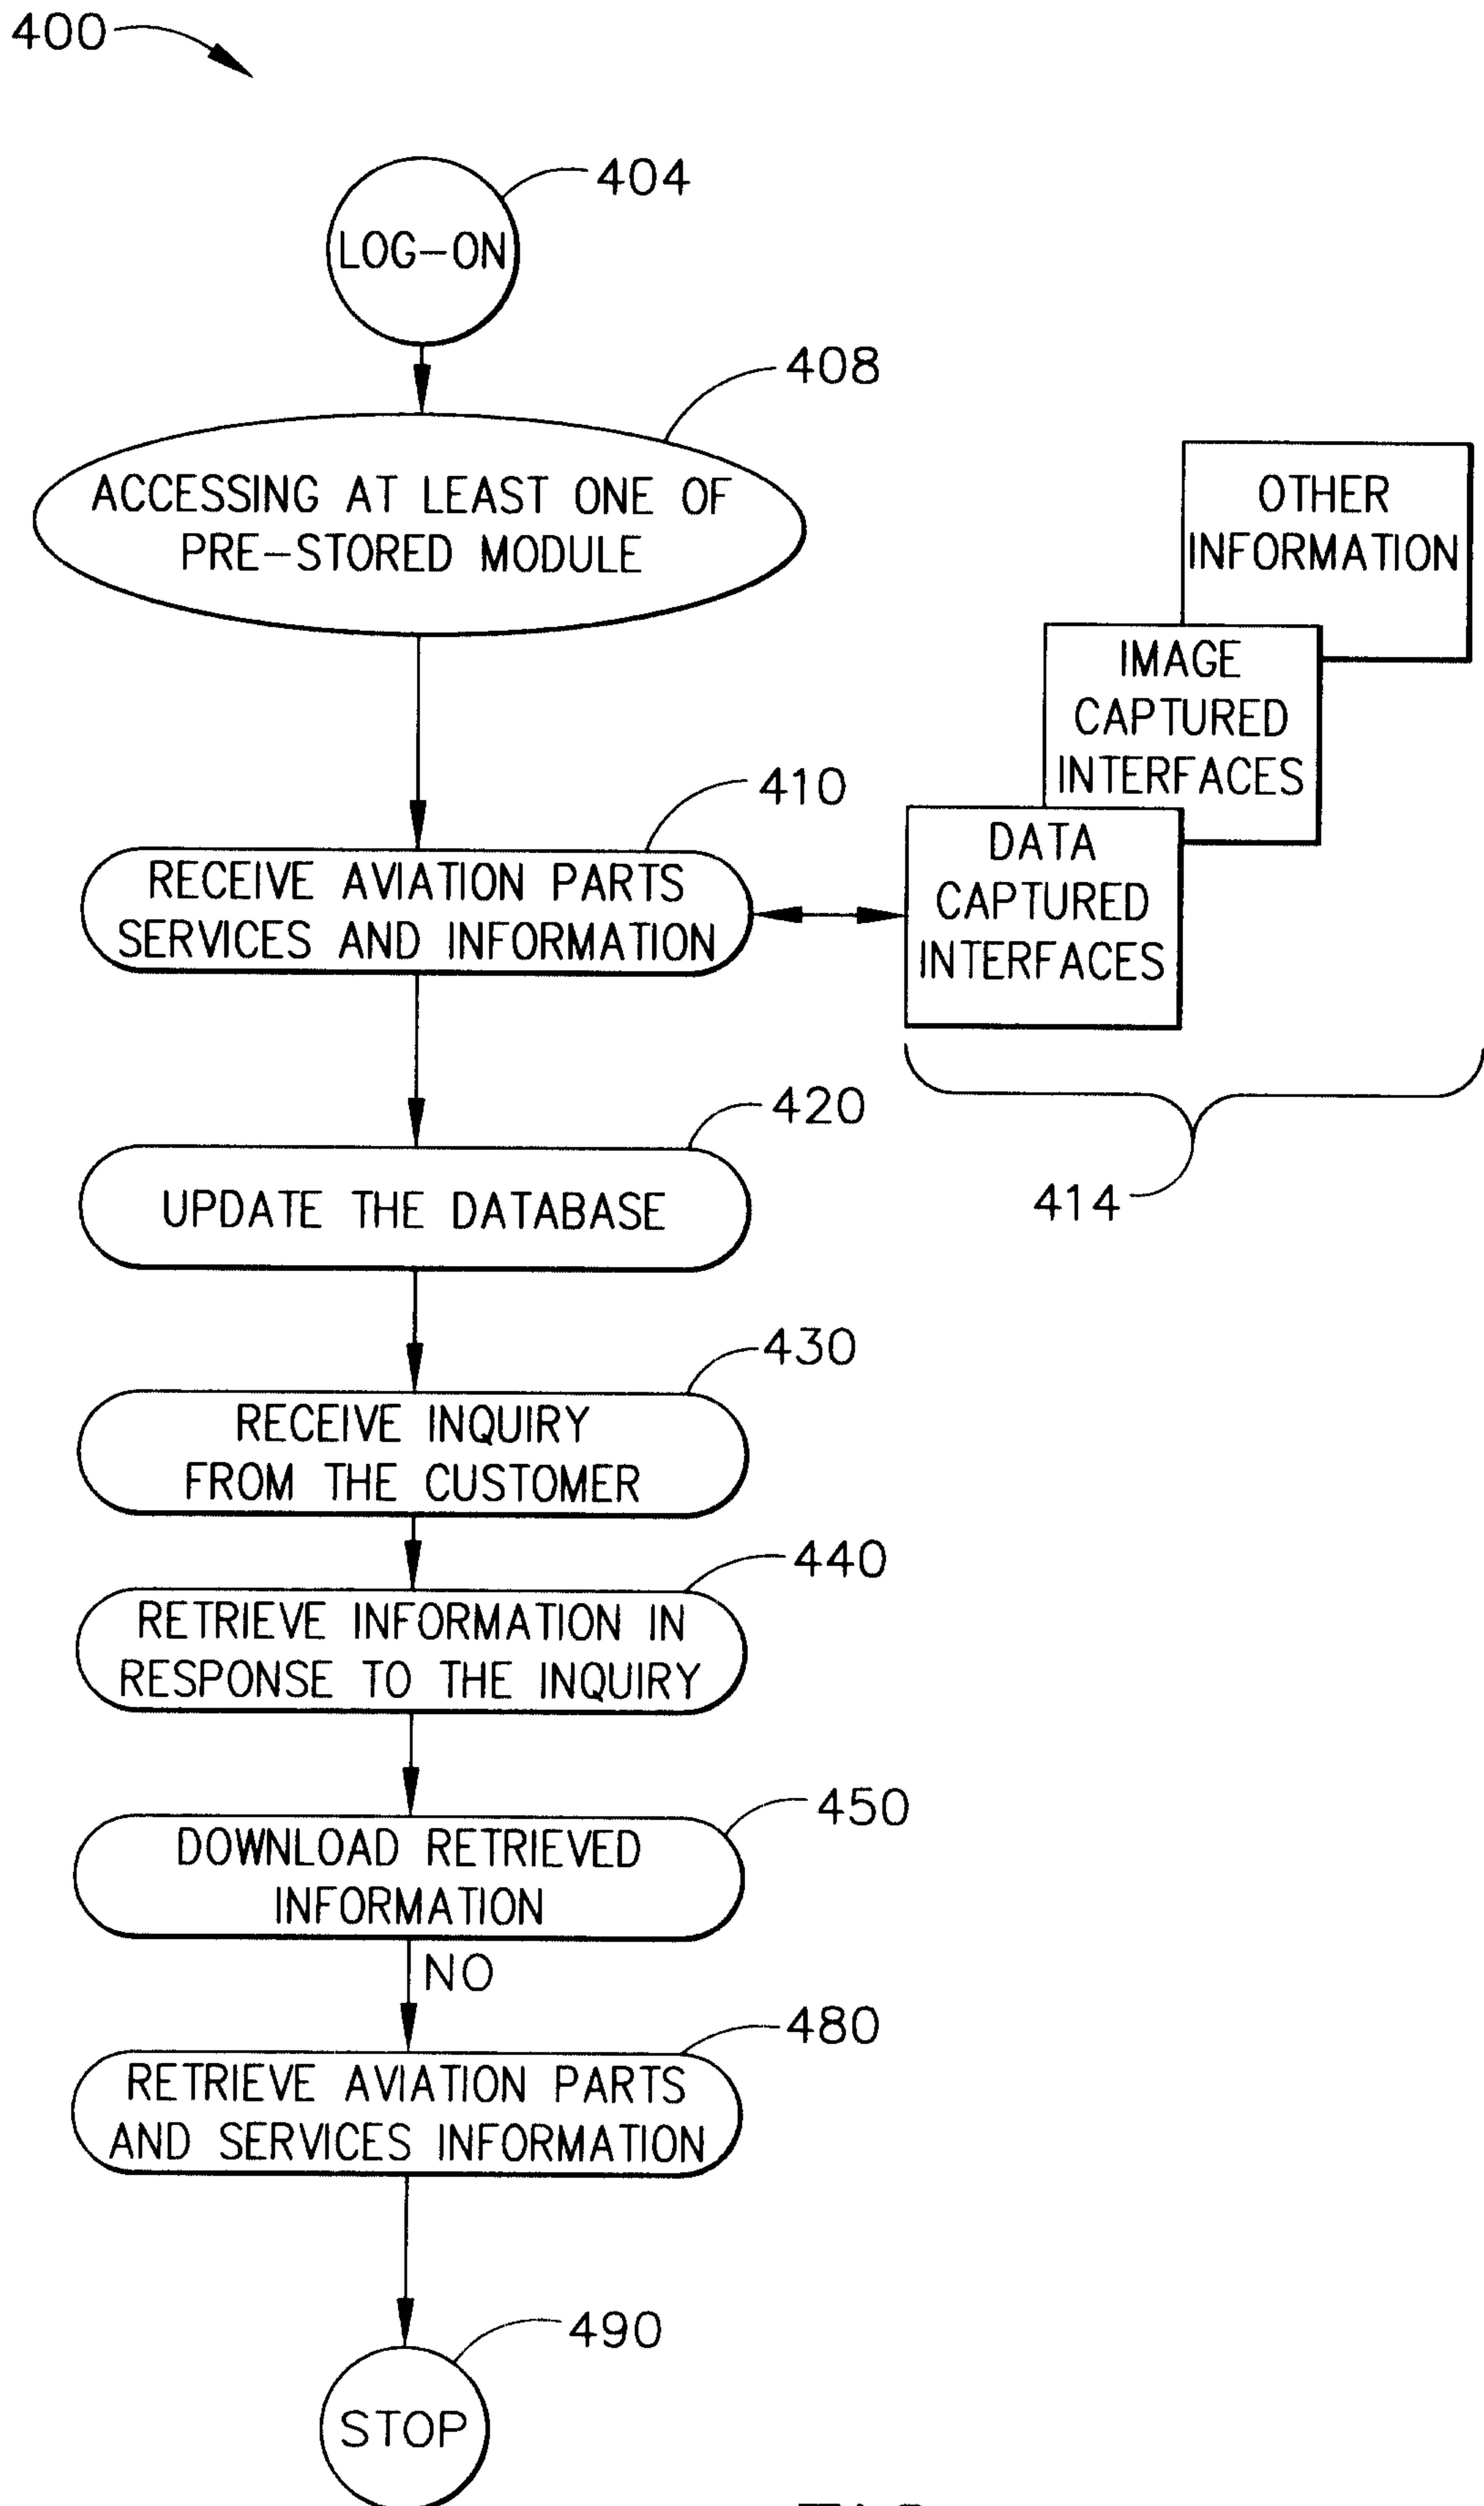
400

404

LOG-ON

408

ACCESSING AT LEAST ONE OF PRE-STORED MODULE

OTHER INFORMATION

IMAGE CAPTURED INTERFACES

410

DATA CAPTURED INTERFACES

RECEIVE AVIATION PARTS SERVICES AND INFORMATION

420

UPDATE THE DATABASE

414

430

RECEIVE INQUIRY FROM THE CUSTOMER

440

RETRIEVE INFORMATION IN RESPONSE TO THE INQUIRY

450

DOWNLOAD RETRIEVED INFORMATION

NO

480

RETRIEVE AVIATION PARTS AND SERVICES INFORMATION

490

STOP

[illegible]